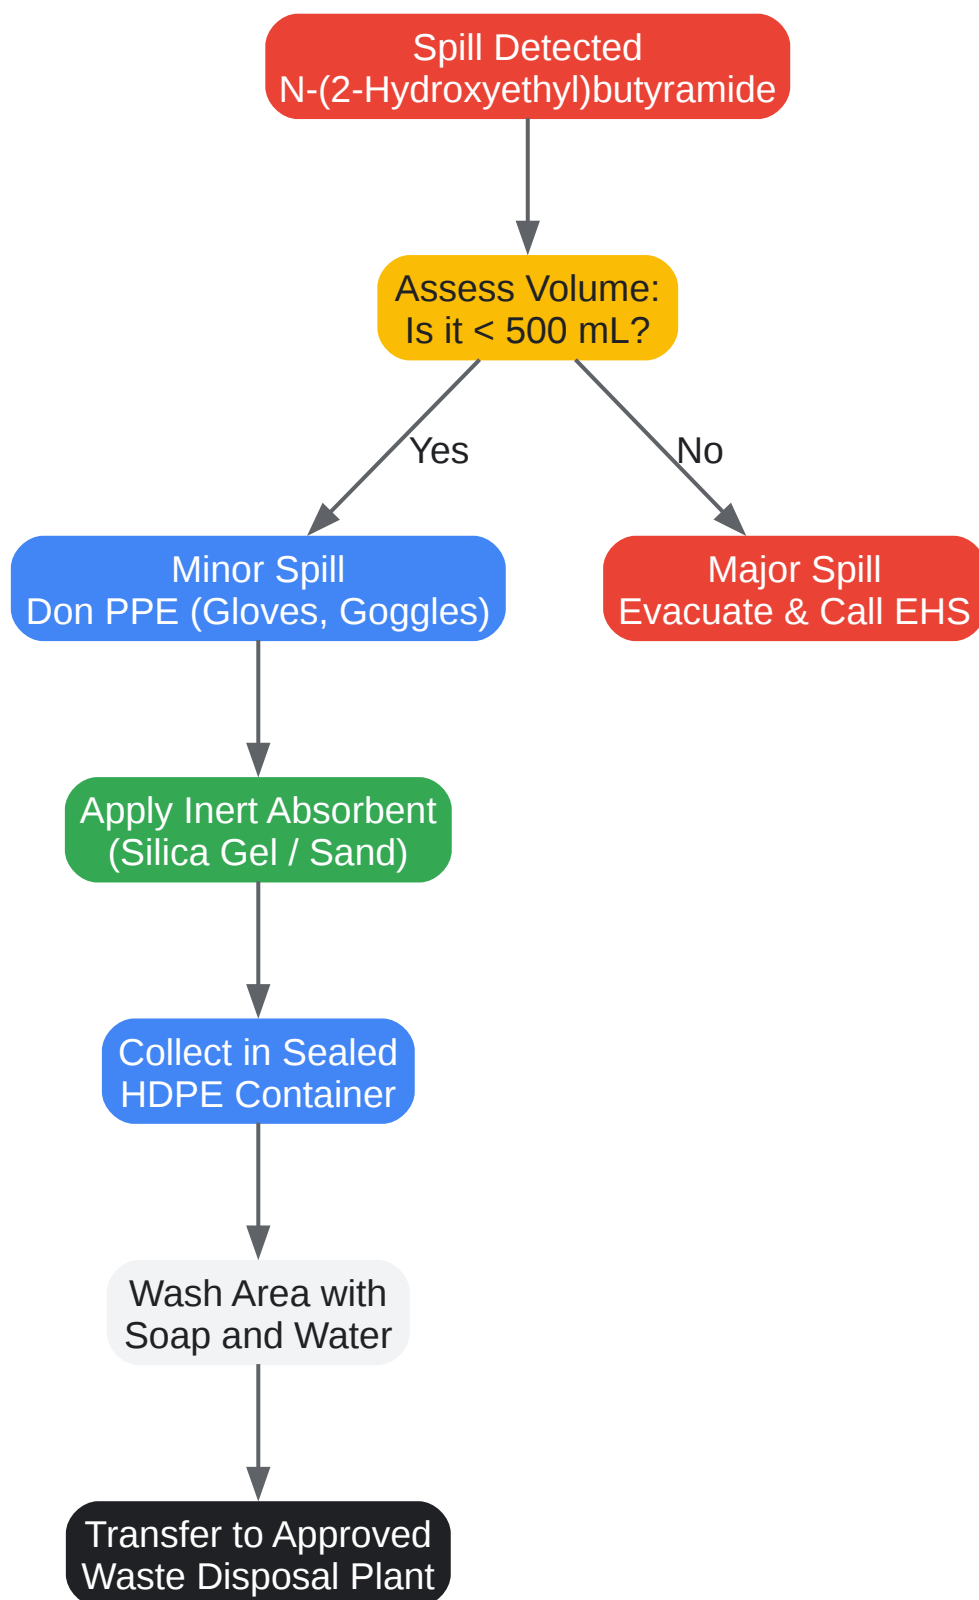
Spill Detected
N-(2-Hydroxyethyl)butyramide

Assess Volume:
Is it < 500 mL?

Yes

No

Minor Spill
Don PPE (Gloves, Goggles)

Major Spill
Evacuate & Call EHS

Apply Inert Absorbent
(Silica Gel / Sand)

Collect in Sealed
HDPE Container

Wash Area with
Soap and Water

Transfer to Approved
Waste Disposal Plant